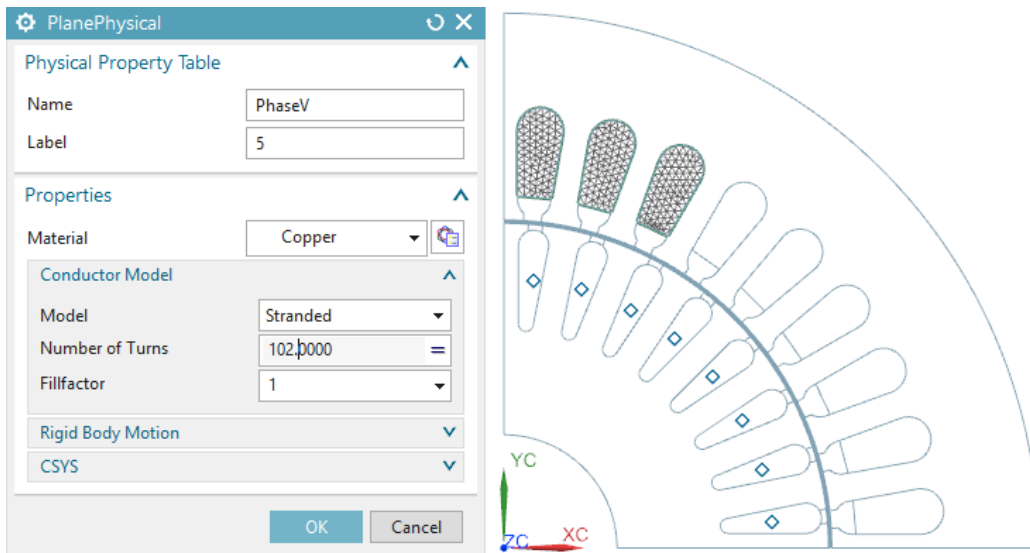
PlanePhysical

Physical Property Table

Name PhaseV

Label 5

Properties

Material Copper

Conductor Model

Model Stranded

Number of Turns 102.0000 =

Fillfactor 1

Rigid Body Motion

CSYS

OK Cancel

YC

ZC XC